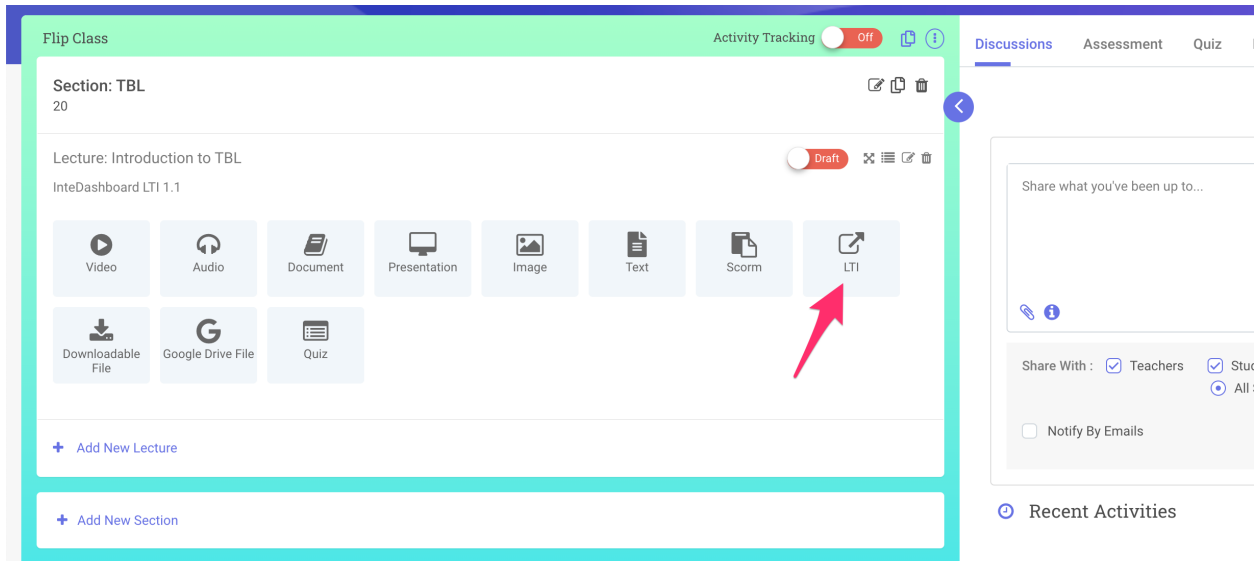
Flip Class

Activity Tracking Off

Section: TBL
20

Lecture: Introduction to TBL
Draft

InteDashboard LTI 1.1

Video
Audio
Document
Presentation
Image
Text
Scorm
LTI
Downloadable File
Google Drive File
Quiz

+ Add New Lecture

+ Add New Section

Discussions
Assessment
Quiz

Share what you've been up to...

Share With : Teachers Stu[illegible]
All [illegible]

Notify By Emails

Recent Activities